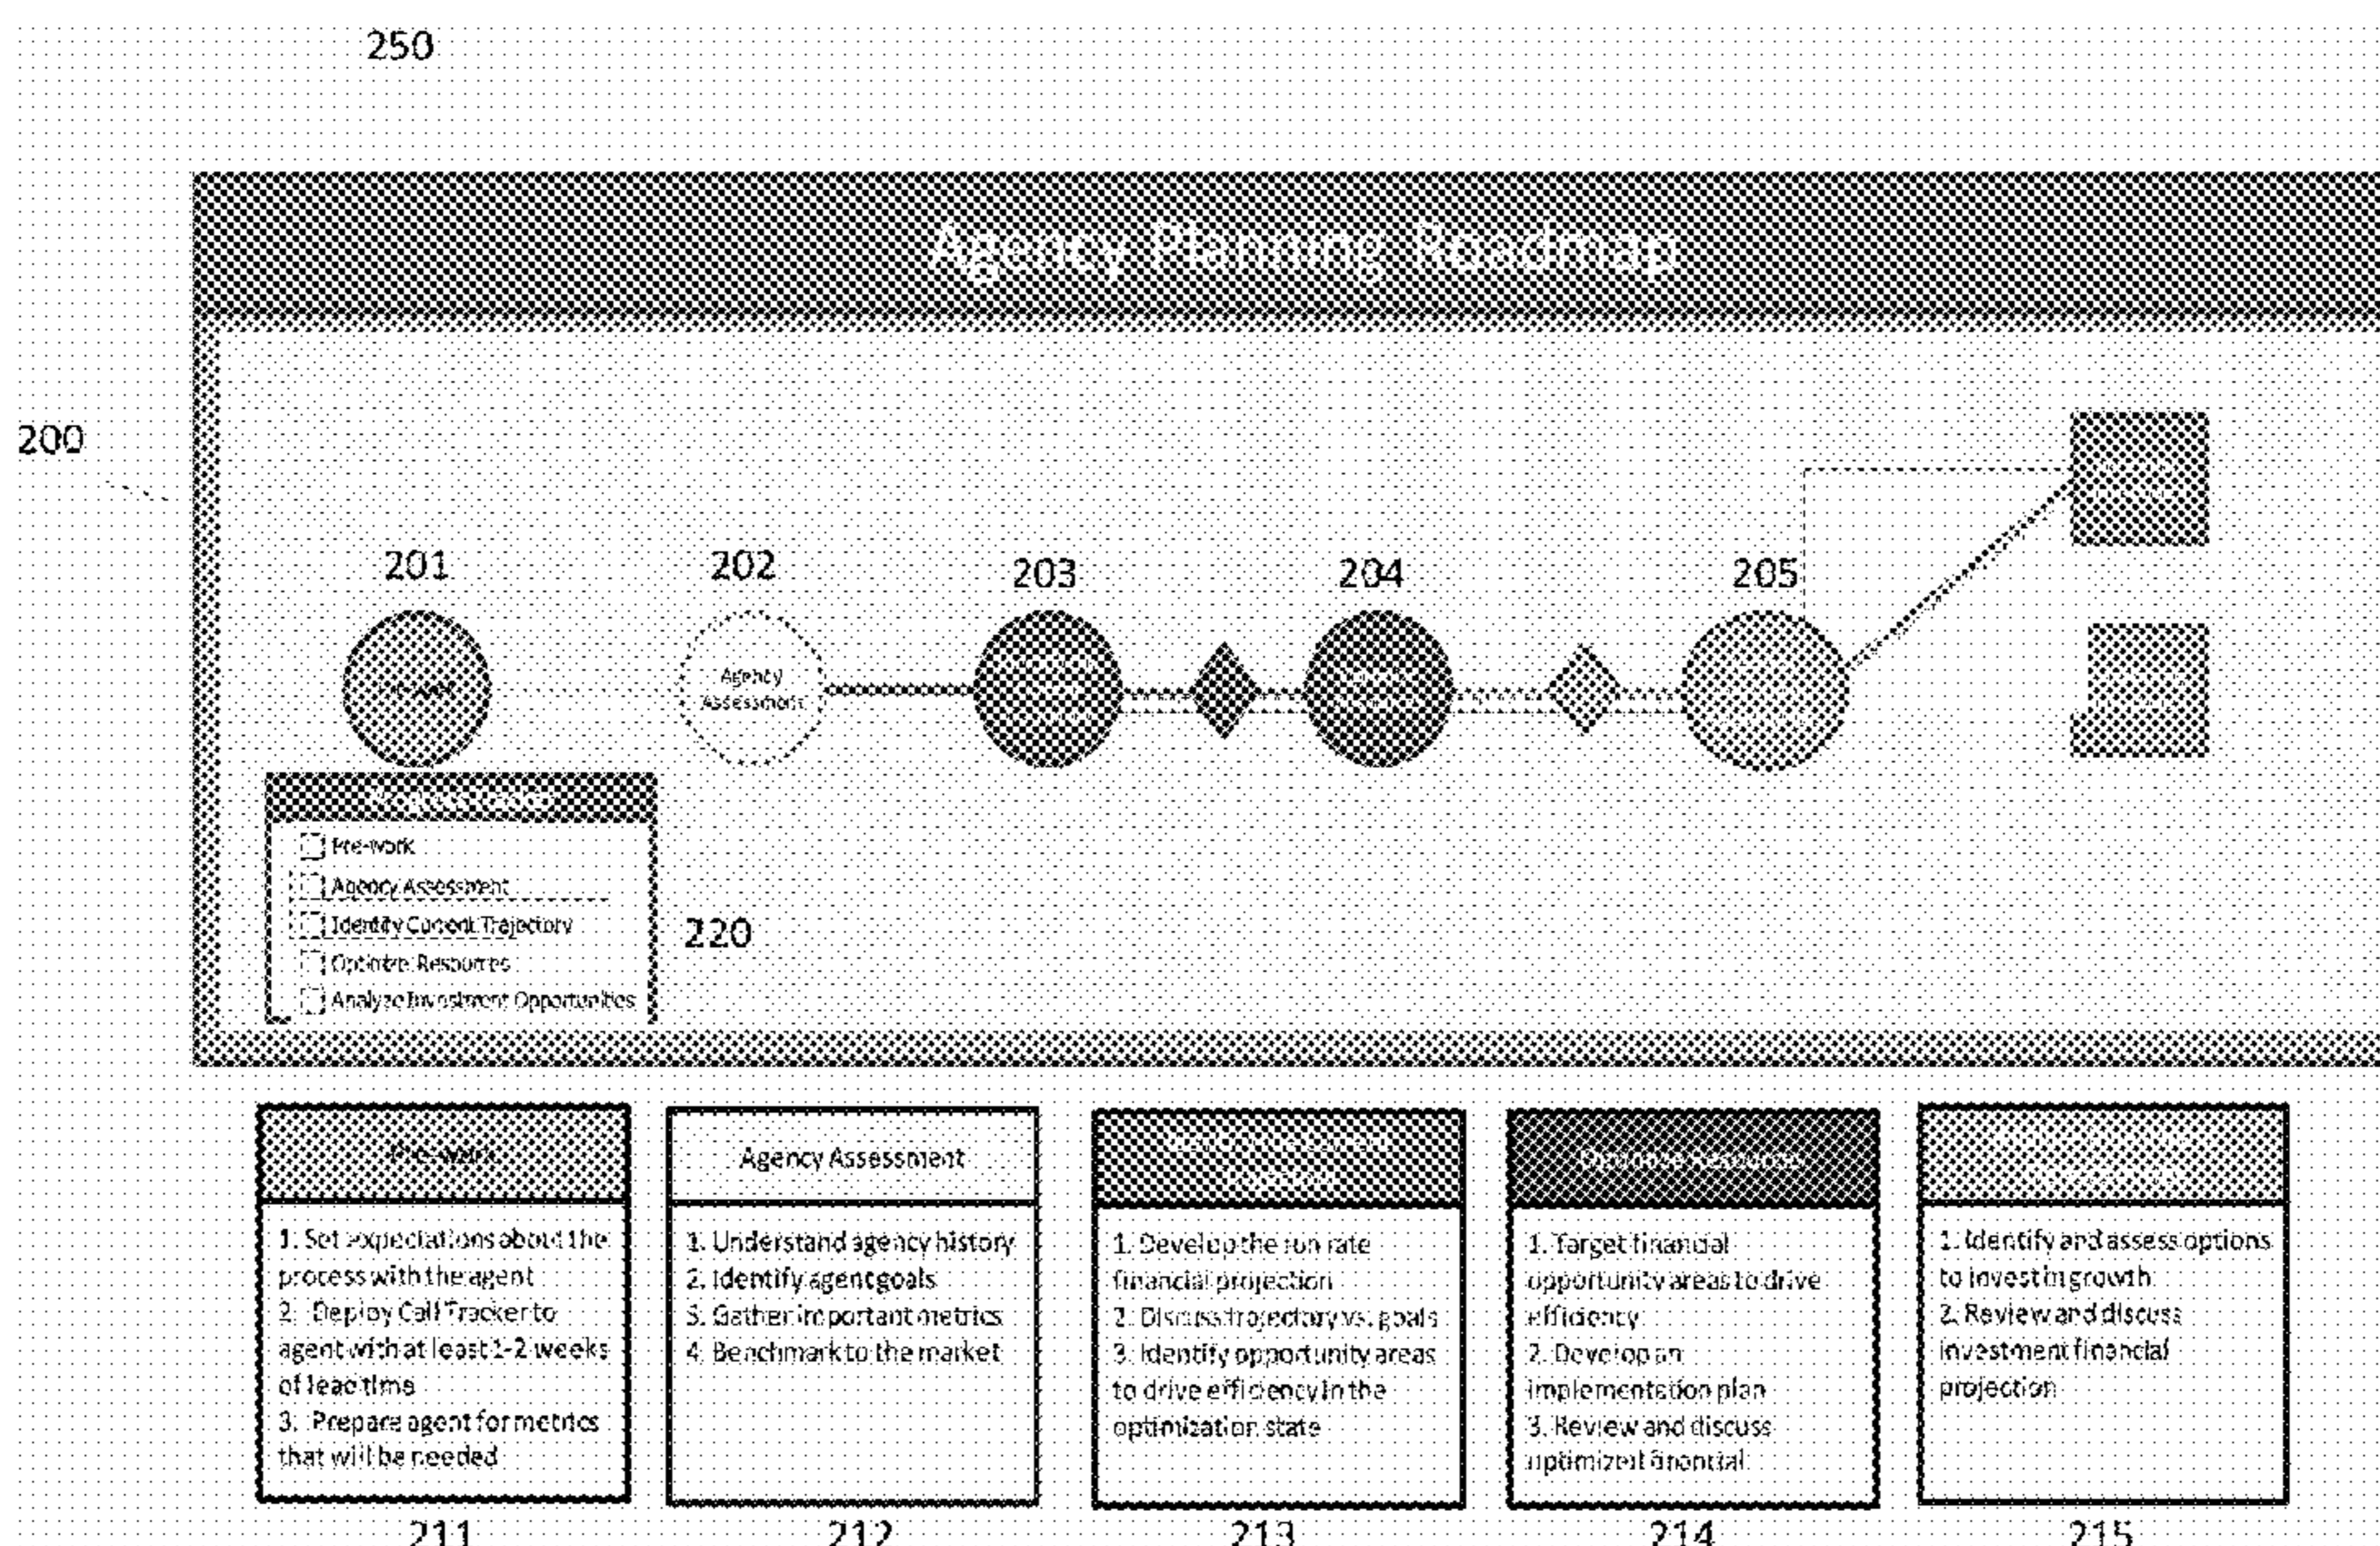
250

Agency Planning Roadmap

200

201

202

203

204

205

Pre-work

Agency Assessment

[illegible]

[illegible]

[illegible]

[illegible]

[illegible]

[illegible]

Pre-work
Agency Assessment
Identify Current Trajectory
Optimize Resources
Analyze Investment Opportunities

220

Pre-work

1. Set expectations about the process with the agent
2. Deploy Call Tracker to agent with at least 1-2 weeks of lead time
3. Prepare agent for metrics that will be needed

211

Agency Assessment

1. Understand agency history
2. Identify agent goals
3. Gather important metrics
4. Benchmark to the market

212

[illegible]

1. Develop the run rate financial projection
2. Discuss trajectory vs. goals
3. Identify opportunity areas to drive efficiency in the optimization state

213

Optimize Resources

1. Target financial opportunity areas to drive efficiency
2. Develop an implementation plan
3. Review and discuss optimized financial

214

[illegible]

1. Identify and assess options to invest in growth
2. Review and discuss investment financial projection

215